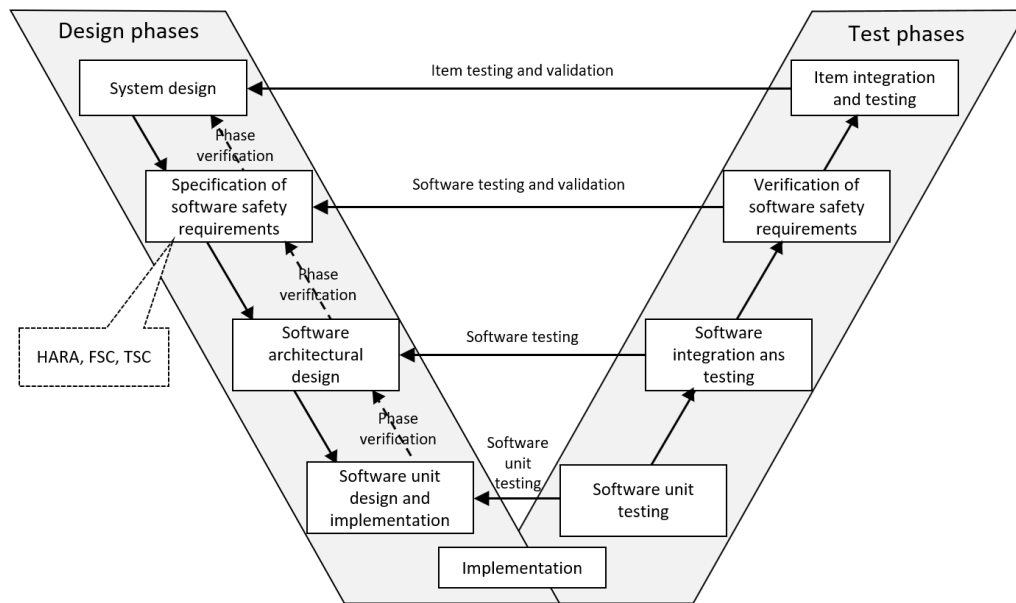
Design phases

Test phases

System design

Item testing and validation

Item integration and testing

Phase verification

Specification of software safety requirements

Software testing and validation

Verification of software safety requirements

Phase verification

HARA, FSC, TSC

Software architectural design

Software testing

Software integration ans testing

Phase verification

Software unit testing

Software unit design and implementation

Software unit testing

Implementation